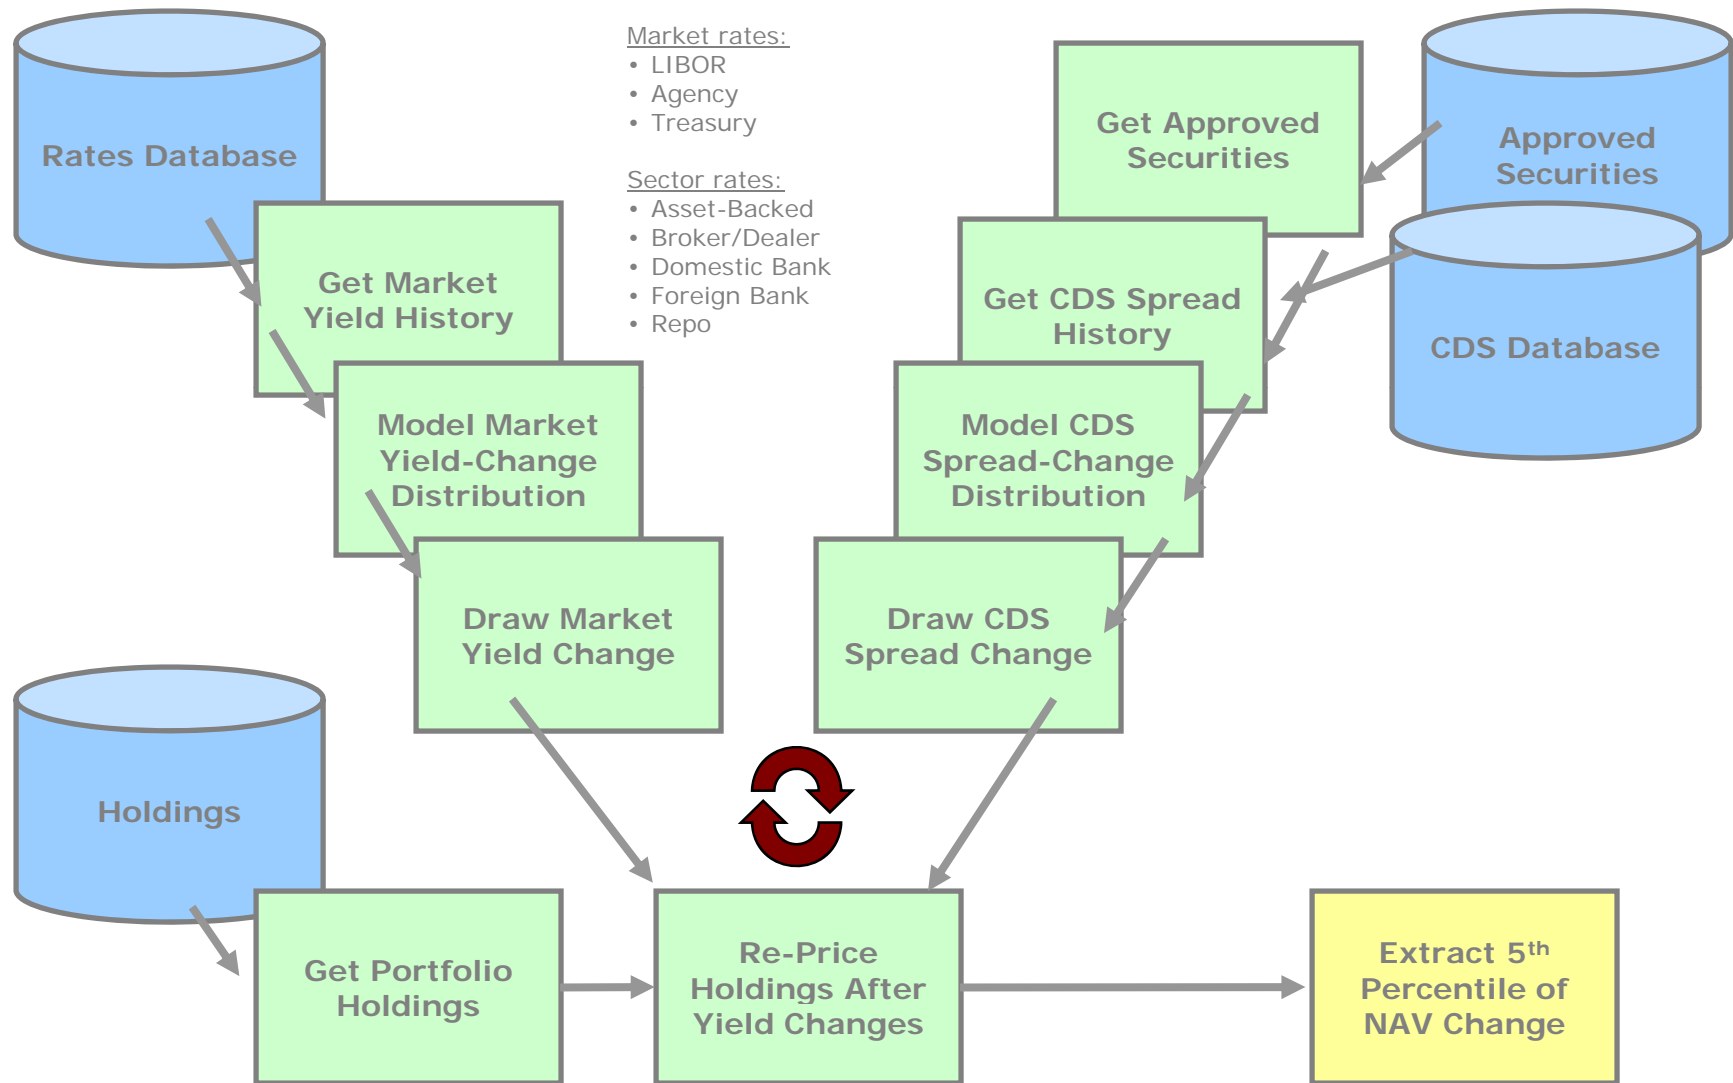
Rates Database

Get Market Yield History

Model Market Yield-Change Distribution

Draw Market Yield Change

Market rates:
• LIBOR
• Agency
• Treasury

Sector rates:
• Asset-Backed
• Broker/Dealer
• Domestic Bank
• Foreign Bank
• Repo

Get Approved Securities

Approved Securities

Get CDS Spread History

CDS Database

Model CDS Spread-Change Distribution

Draw CDS Spread Change

Holdings

Get Portfolio Holdings

Re-Price Holdings After Yield Changes

Extract 5$^{th}$ Percentile of NAV Change